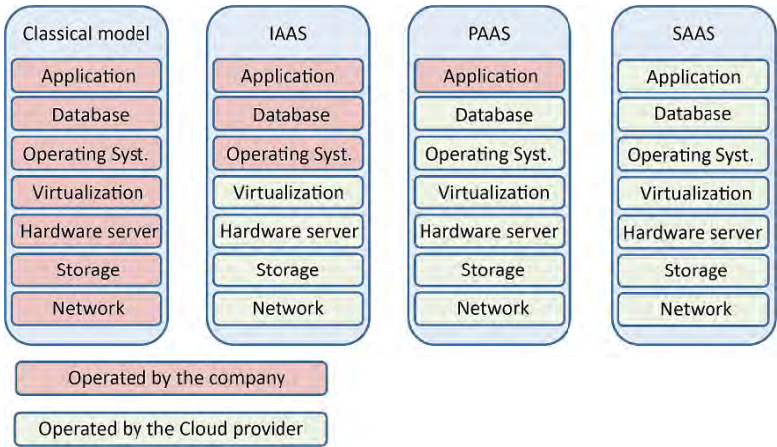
Classical model
Application
Database
Operating Syst.
Virtualization
Hardware server
Storage
Network

IAAS
Application
Database
Operating Syst.
Virtualization
Hardware server
Storage
Network

PAAS
Application
Database
Operating Syst.
Virtualization
Hardware server
Storage
Network

SAAS
Application
Database
Operating Syst.
Virtualization
Hardware server
Storage
Network

Operated by the company

Operated by the Cloud provider